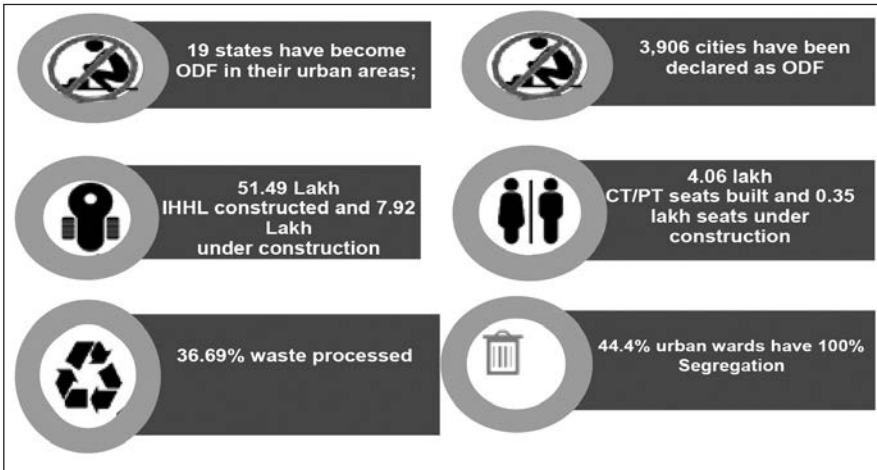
19 states have become ODF in their urban areas;

3,906 cities have been declared as ODF

51.49 Lakh IHHL constructed and 7.92 Lakh under construction

4.06 lakh CT/PT seats built and 0.35 lakh seats under construction

36.69% waste processed

44.4% urban wards have 100% Segregation